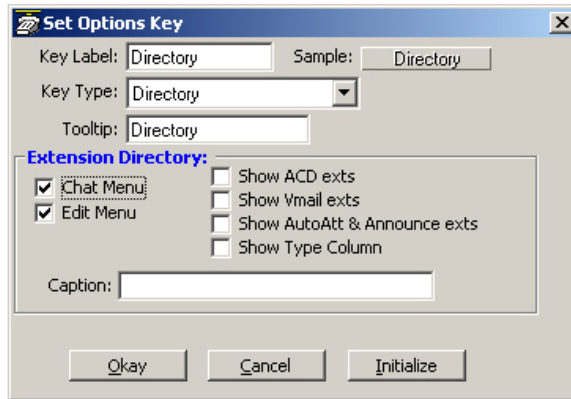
Set Options Key

Key Label: Directory

Sample: Directory

Key Type: Directory

Tooltip: Directory

Extension Directory:

Chat Menu

Edit Menu

Show ACD exts

Show Vmail exts

Show AutoAtt & Announce exts

Show Type Column

Caption:

Okay

Cancel

Initialize